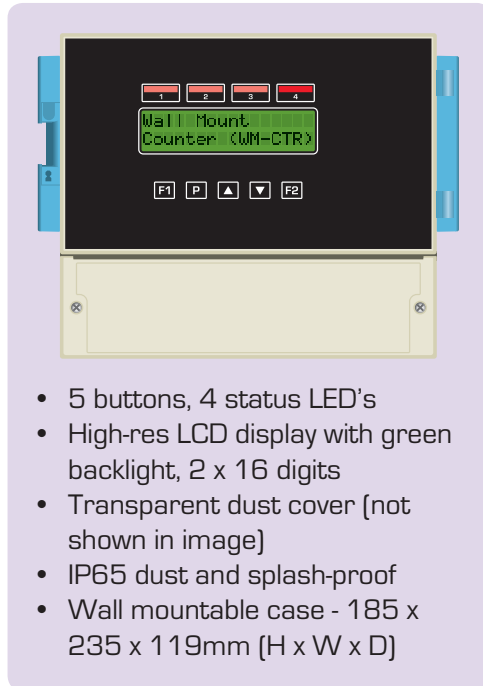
1 2 3 4

Wall Mount
Counter (WM-CTR)

F1 P ▲ ▼ F2

- 5 buttons, 4 status LED's
- High-res LCD display with green backlight, 2 x 16 digits
- Transparent dust cover (not shown in image)
- IP65 dust and splash-proof
- Wall mountable case - 185 x 235 x 119mm (H x W x D)